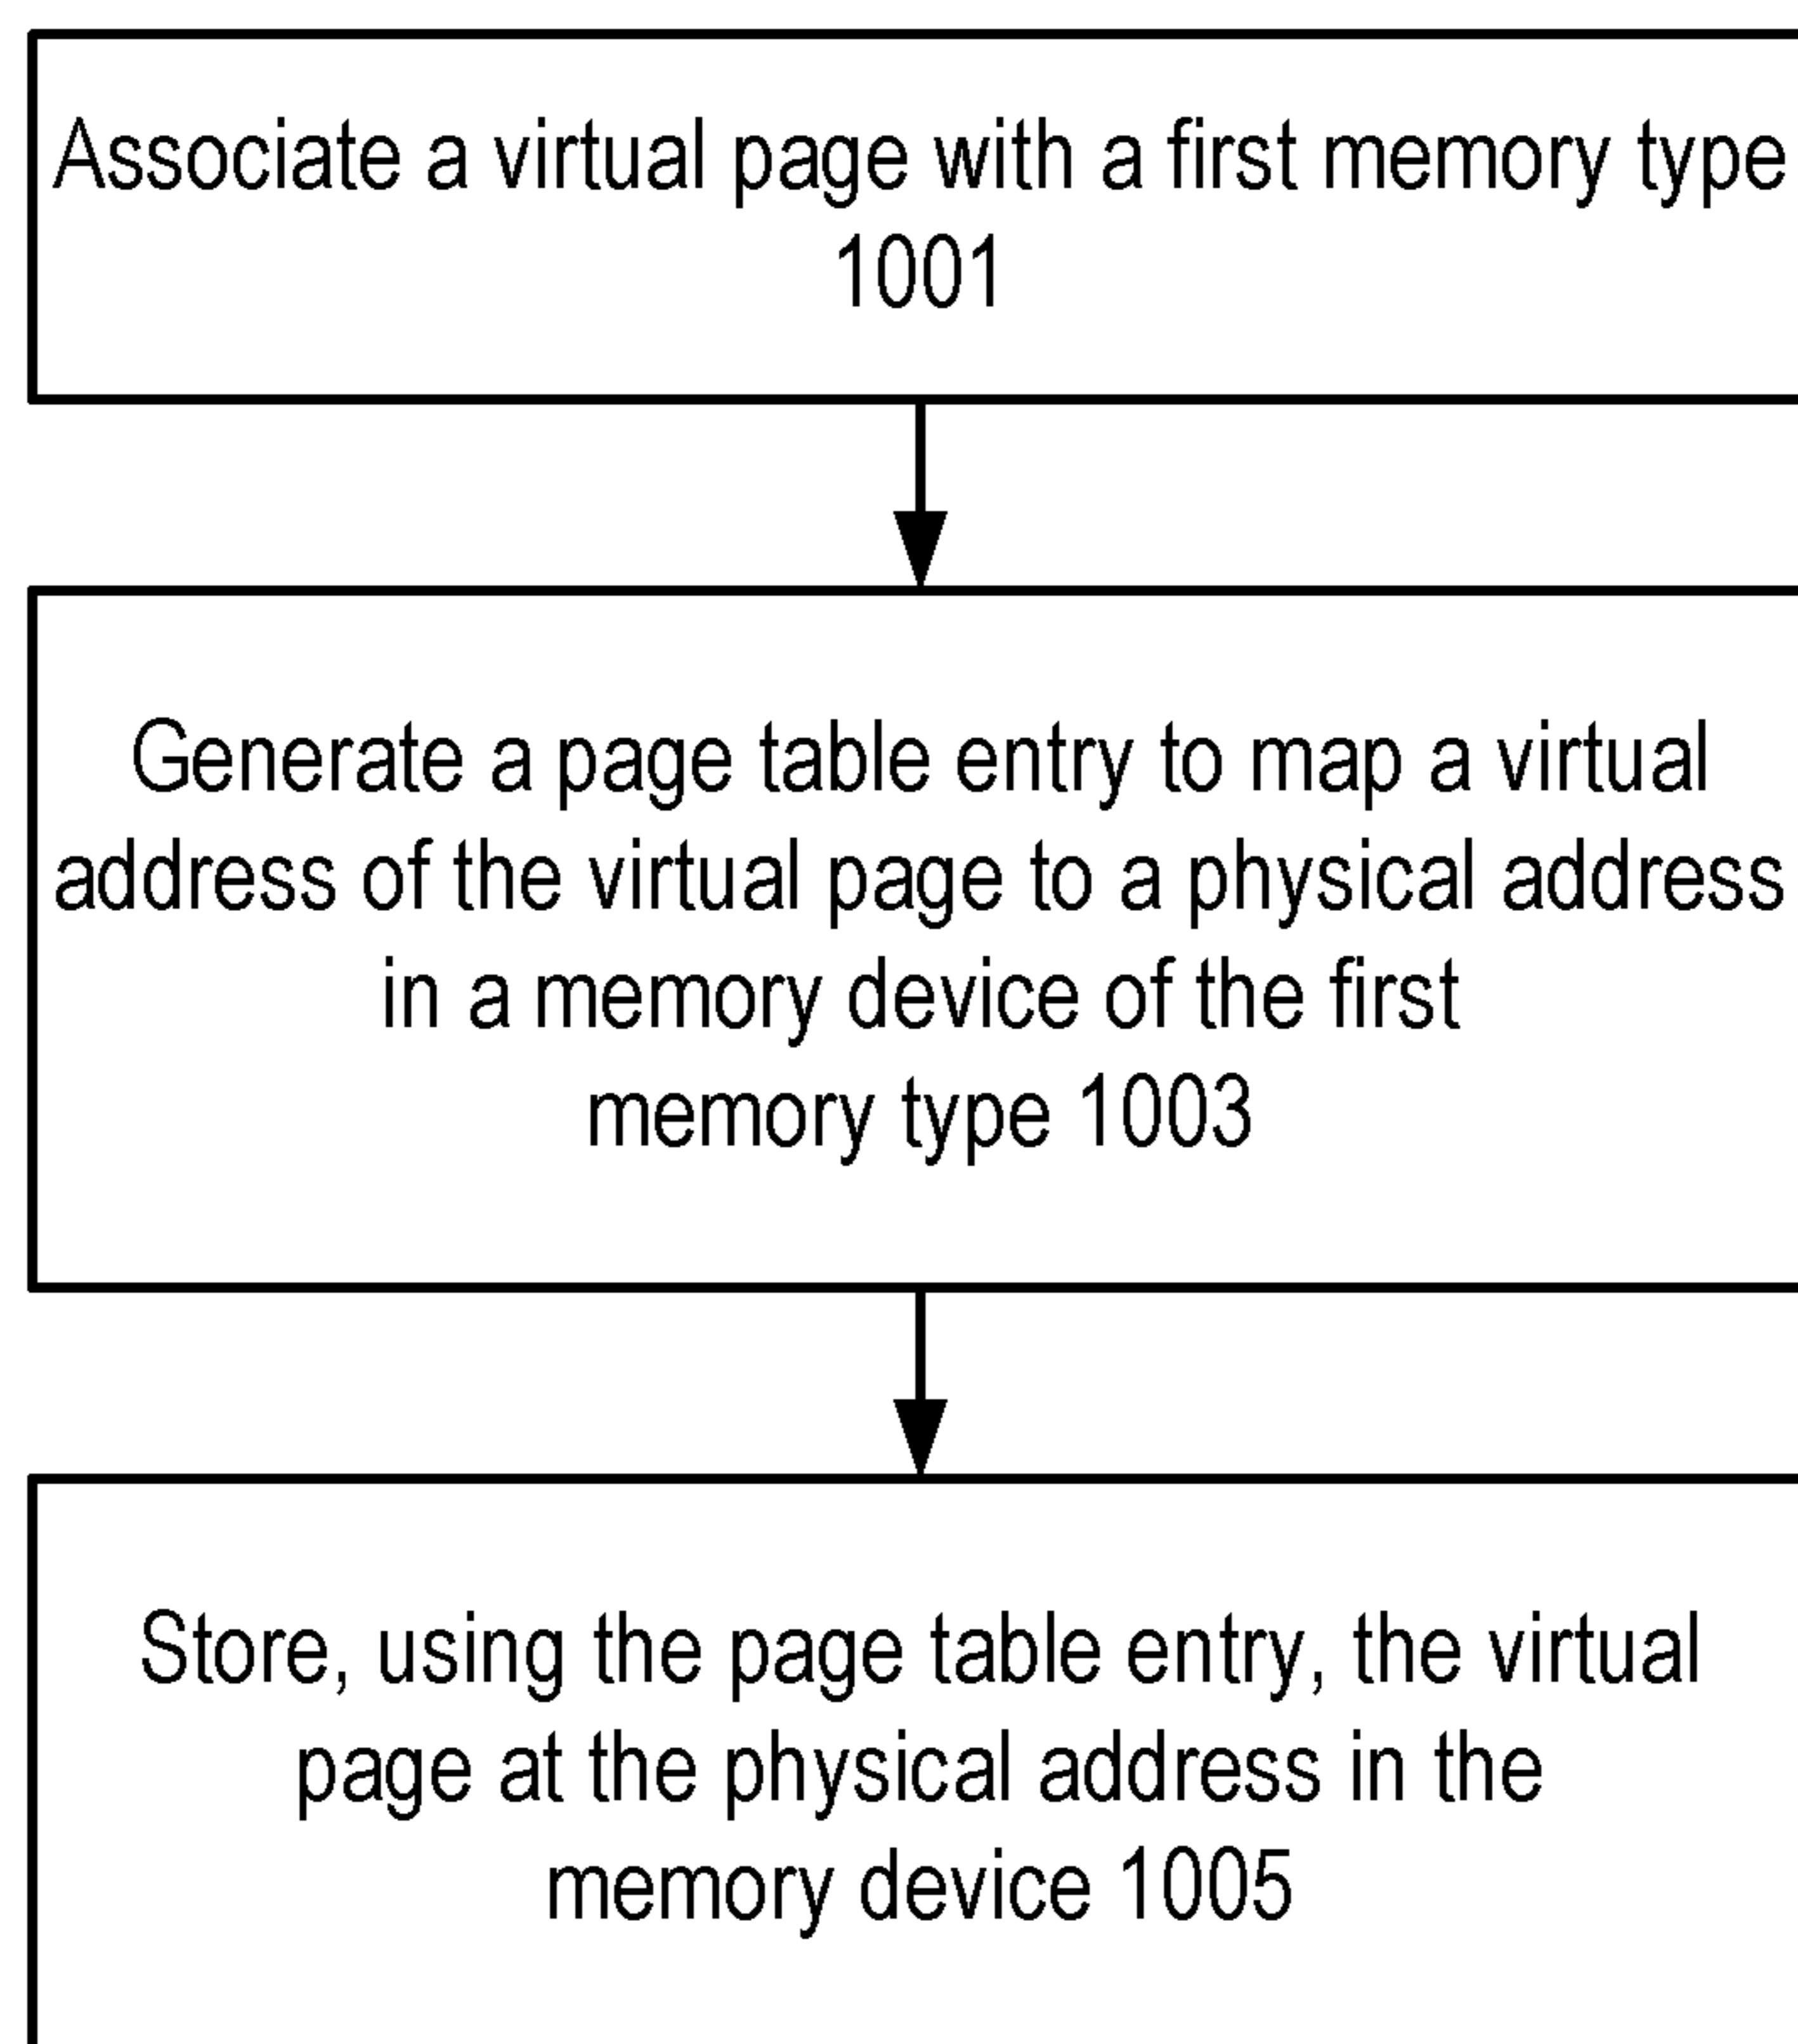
Associate a virtual page with a first memory type 1001

Generate a page table entry to map a virtual address of the virtual page to a physical address in a memory device of the first memory type 1003

Store, using the page table entry, the virtual page at the physical address in the memory device 1005